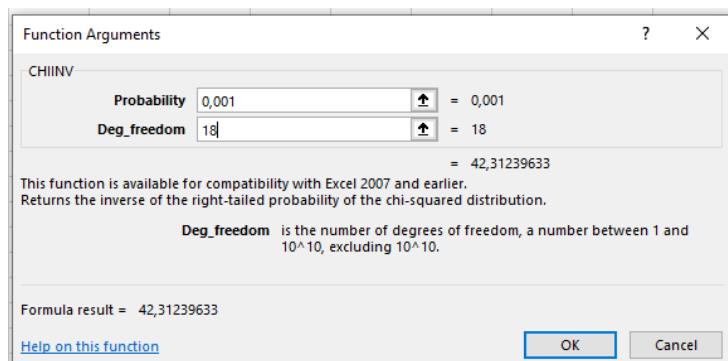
Function Arguments

?

X

CHIINV

Probability 0,001 = 0,001

Deg_freedom 18 = 18

= 42,31239633

This function is available for compatibility with Excel 2007 and earlier.
Returns the inverse of the right-tailed probability of the chi-squared distribution.

Deg_freedom is the number of degrees of freedom, a number between 1 and 10^10, excluding 10^10.

Formula result = 42,31239633

Help on this function

OK

Cancel